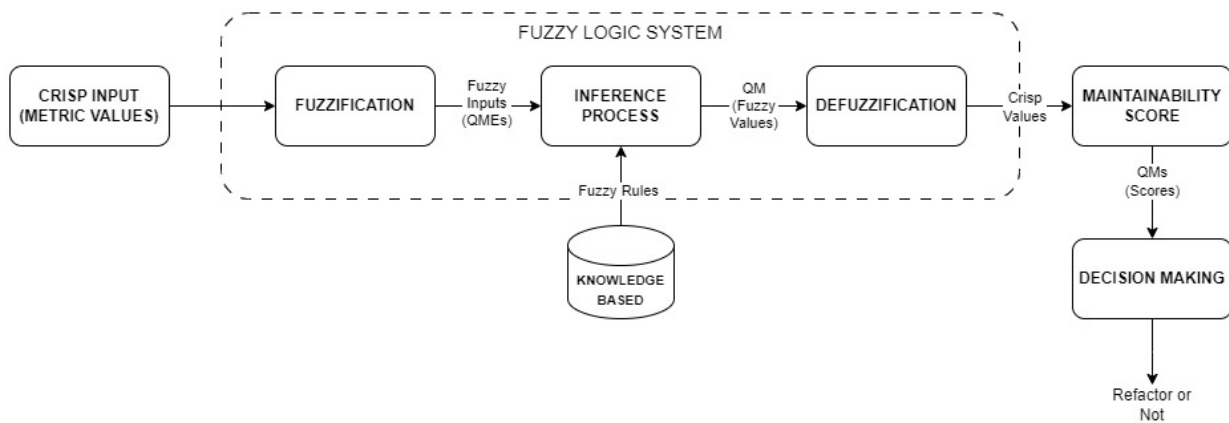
FUZZY LOGIC SYSTEM

CRISP INPUT (METRIC VALUES)

FUZZIFICATION

Fuzzy Inputs (QMEs)

INFERENCE PROCESS

QM (Fuzzy Values)

DEFUZZIFICATION

Crisp Values

MAINTAINABILITY SCORE

Fuzzy Rules

KNOWLEDGE BASED

QMs (Scores)

DECISION MAKING

Refactor or Not